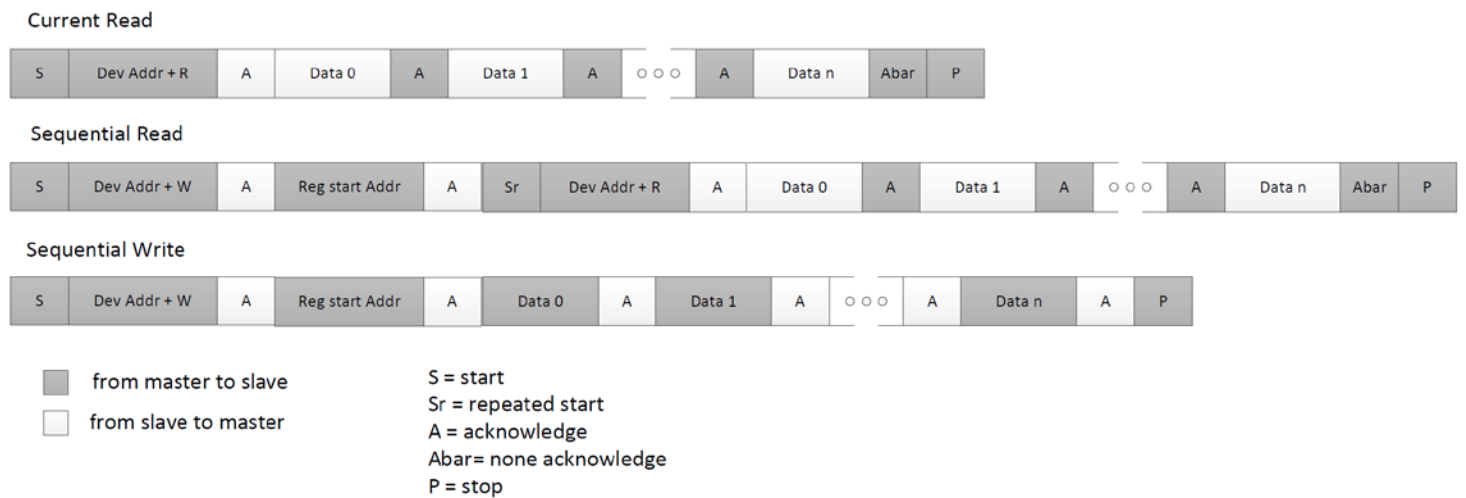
Current Read

| S | Dev Addr + R | A | Data 0 | A | Data 1 | A | ○○○ | A | Data n | Abar | P |
|---|---|---|---|---|---|---|---|---|---|---|---|

Sequential Read

| S | Dev Addr + W | A | Reg start Addr | A | Sr | Dev Addr + R | A | Data 0 | A | Data 1 | A | ○○○ | A | Data n | Abar | P |
|---|---|---|---|---|---|---|---|---|---|---|---|---|---|---|---|---|

Sequential Write

| S | Dev Addr + W | A | Reg start Addr | A | Data 0 | A | Data 1 | A | ○○○ | A | Data n | A | P |
|---|---|---|---|---|---|---|---|---|---|---|---|---|---|

from master to slave
from slave to master

S = start
Sr = repeated start
A = acknowledge
Abar= none acknowledge
P = stop